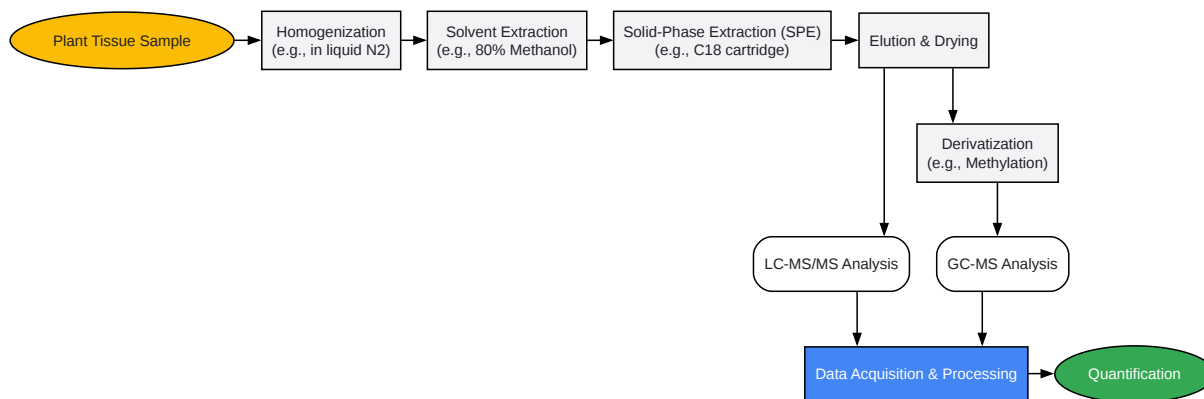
Plant Tissue Sample

Homogenization
(e.g., in liquid N2)

Solvent Extraction
(e.g., 80% Methanol)

Solid-Phase Extraction (SPE)
(e.g., C18 cartridge)

Elution & Drying

Derivatization
(e.g., Methylation)

LC-MS/MS Analysis

GC-MS Analysis

Data Acquisition & Processing

Quantification